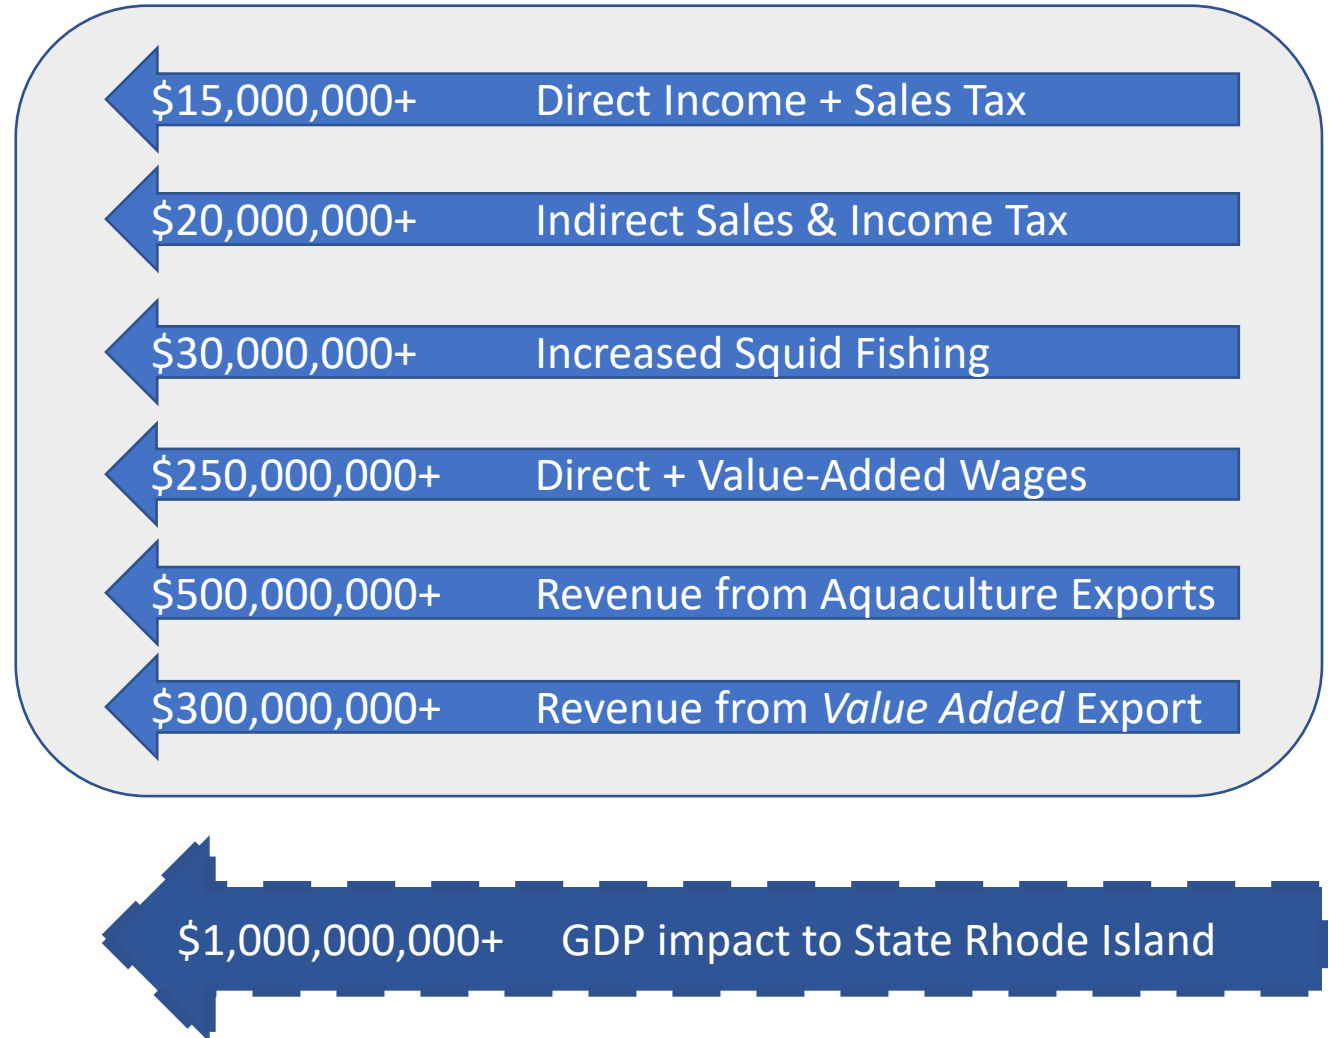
\$15,000,000+ Direct Income + Sales Tax

\$20,000,000+ Indirect Sales & Income Tax

\$30,000,000+ Increased Squid Fishing

\$250,000,000+ Direct + Value-Added Wages

\$500,000,000+ Revenue from Aquaculture Exports

\$300,000,000+ Revenue from *Value Added* Export

\$1,000,000,000+ GDP impact to State Rhode Island